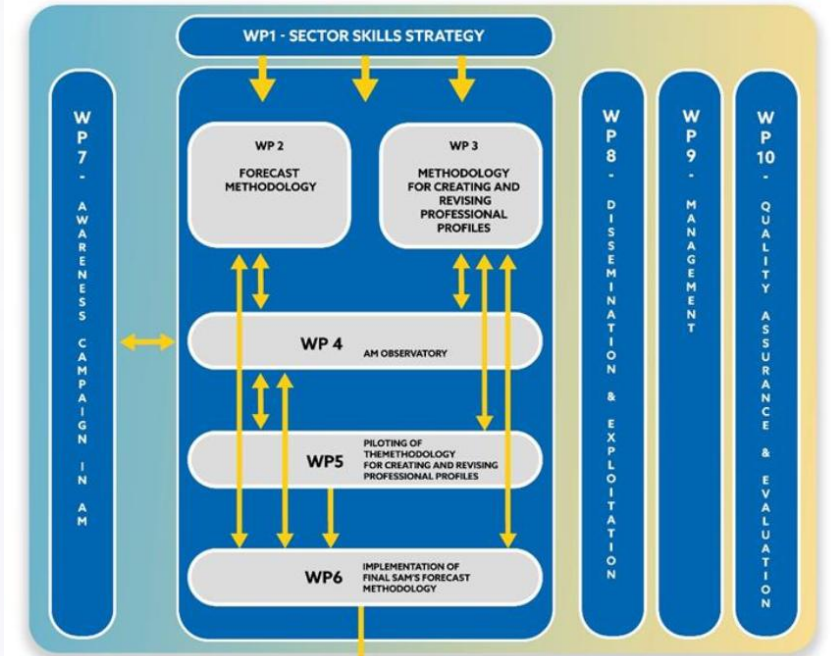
WP1 - SECTOR SKILLS STRATEGY

WP7 - AWARENESS CAMPAIGN IN AM

WP 2
FORECAST METHODOLOGY

WP 3
METHODOLOGY FOR CREATING AND REVISING PROFESSIONAL PROFILES

WP 4 AM OBSERVATORY

WP5 PILOTING OF THEMETHODOLOGY FOR CREATING AND REVISING PROFESSIONAL PROFILES

WP6 IMPLEMENTATION OF FINAL SAM'S FORECAST METHODOLOGY

WP8 - DISSEMINATION & EXPLOITATION

WP9 - MANAGEMENT

WP10 - QUALITY ASSURANCE & EVALUATION